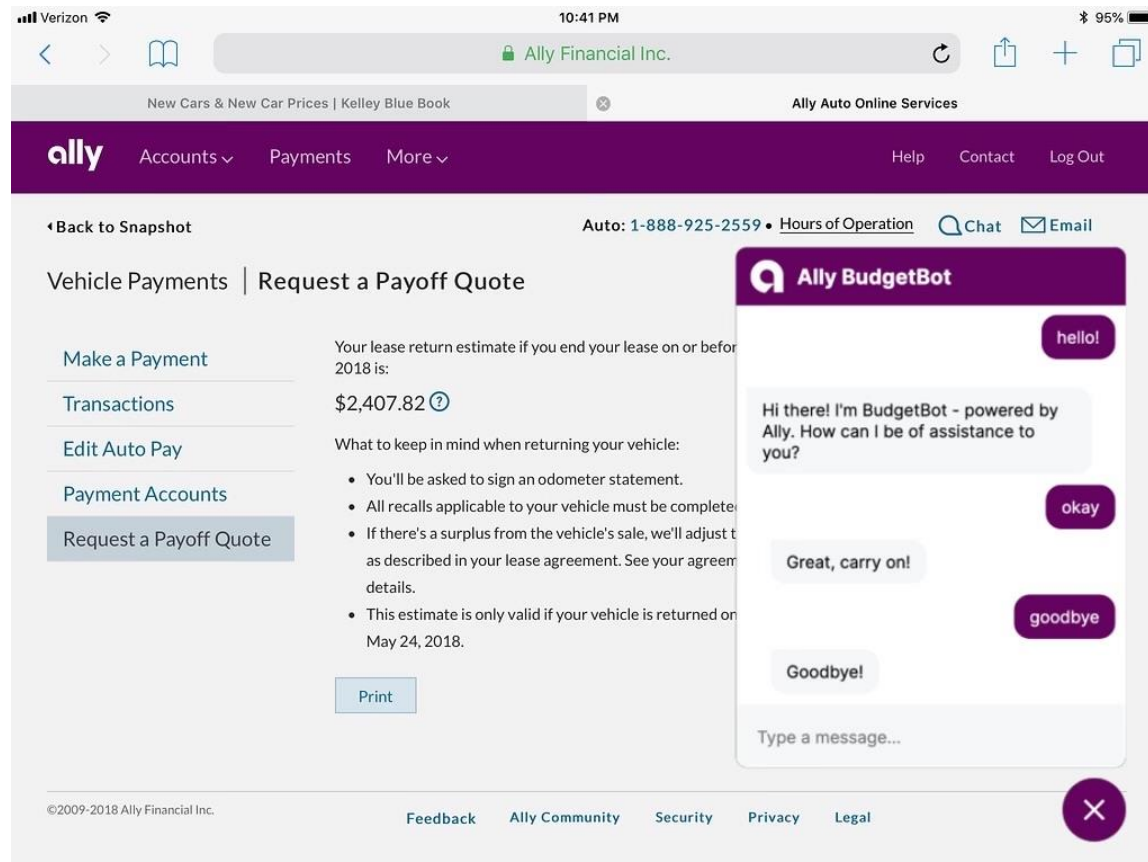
Verizon 10:41 PM 95%

Ally Financial Inc.

New Cars & New Car Prices | Kelley Blue Book

Ally Auto Online Services

ally Accounts Payments More Help Contact Log Out

Back to Snapshot

Auto: 1-888-925-2559 • Hours of Operation Chat Email

Vehicle Payments | Request a Payoff Quote

Make a Payment

Transactions

Edit Auto Pay

Payment Accounts

Request a Payoff Quote

Your lease return estimate if you end your lease on or befor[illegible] 2018 is:

$2,407.82

What to keep in mind when returning your vehicle:

- You'll be asked to sign an odometer statement.
- All recalls applicable to your vehicle must be complete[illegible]
- If there's a surplus from the vehicle's sale, we'll adjust t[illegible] as described in your lease agreement. See your agreem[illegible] details.
- This estimate is only valid if your vehicle is returned on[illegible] May 24, 2018.

Print

Ally BudgetBot

hello!

Hi there! I'm BudgetBot - powered by Ally. How can I be of assistance to you?

okay

Great, carry on!

goodbye

Goodbye!

Type a message...

©2009-2018 Ally Financial Inc.

Feedback Ally Community Security Privacy Legal